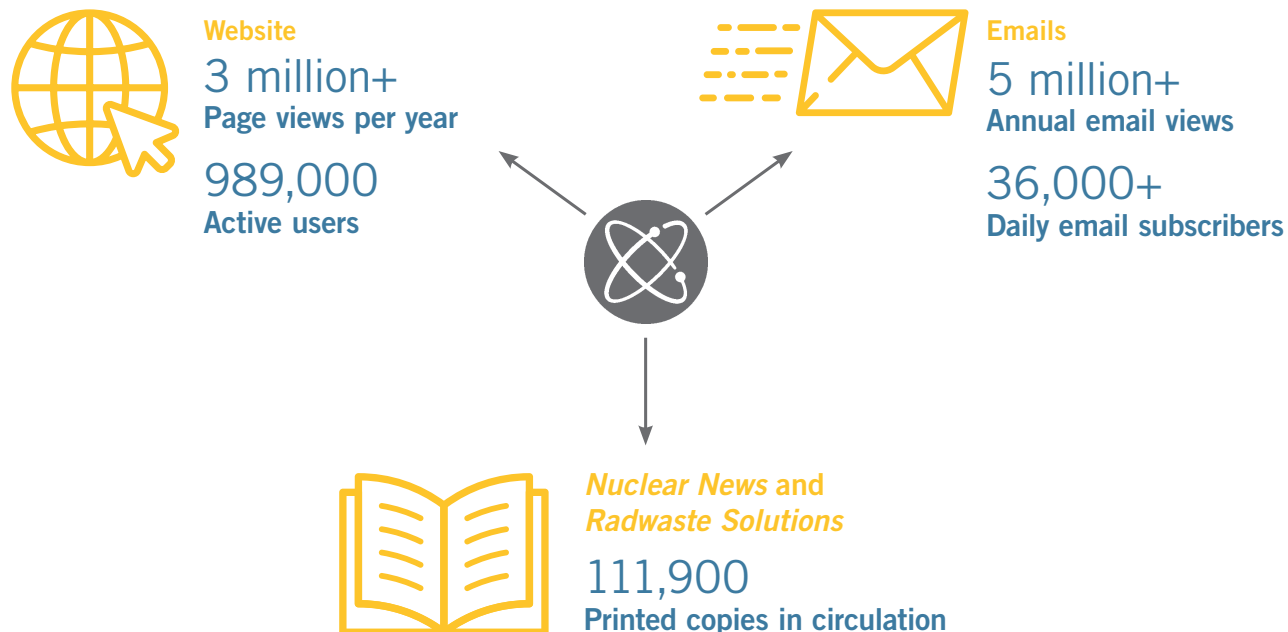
Website
3 million+
Page views per year

989,000
Active users

Emails
5 million+
Annual email views

36,000+
Daily email subscribers

Nuclear News and Radwaste Solutions
111,900
Printed copies in circulation